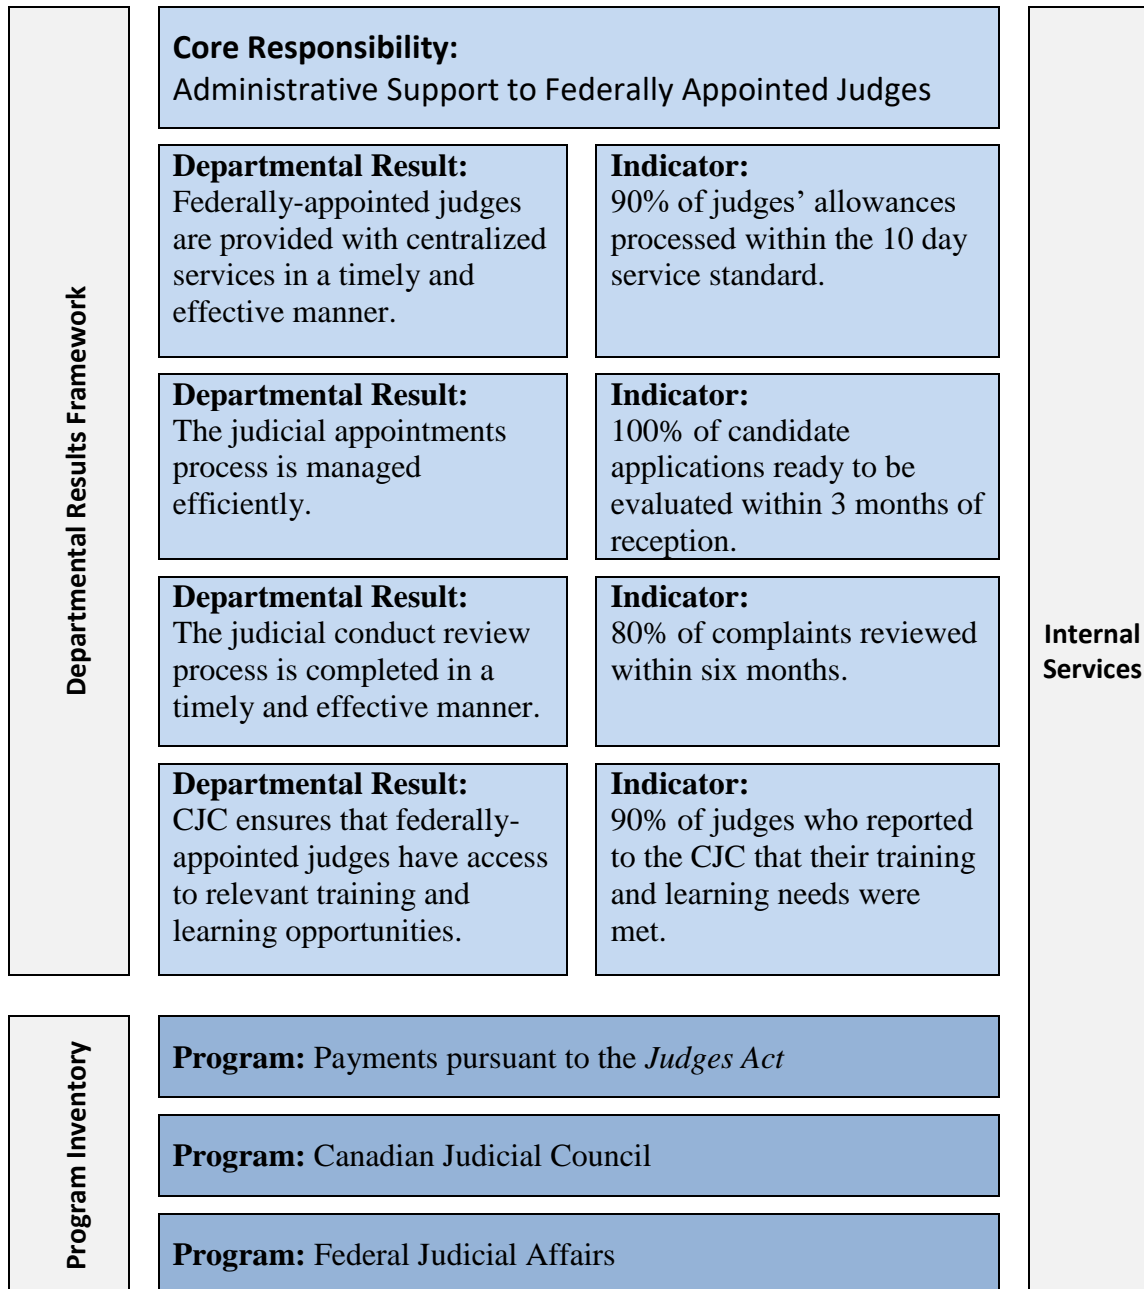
Departmental Results Framework

Core Responsibility:
Administrative Support to Federally Appointed Judges

Departmental Result:
Federally-appointed judges are provided with centralized services in a timely and effective manner.

Indicator:
90% of judges' allowances processed within the 10 day service standard.

Departmental Result:
The judicial appointments process is managed efficiently.

Indicator:
100% of candidate applications ready to be evaluated within 3 months of reception.

Departmental Result:
The judicial conduct review process is completed in a timely and effective manner.

Indicator:
80% of complaints reviewed within six months.

Departmental Result:
CJC ensures that federally-appointed judges have access to relevant training and learning opportunities.

Indicator:
90% of judges who reported to the CJC that their training and learning needs were met.

Program Inventory

Program: Payments pursuant to the *Judges Act*

Program: Canadian Judicial Council

Program: Federal Judicial Affairs

Internal Services